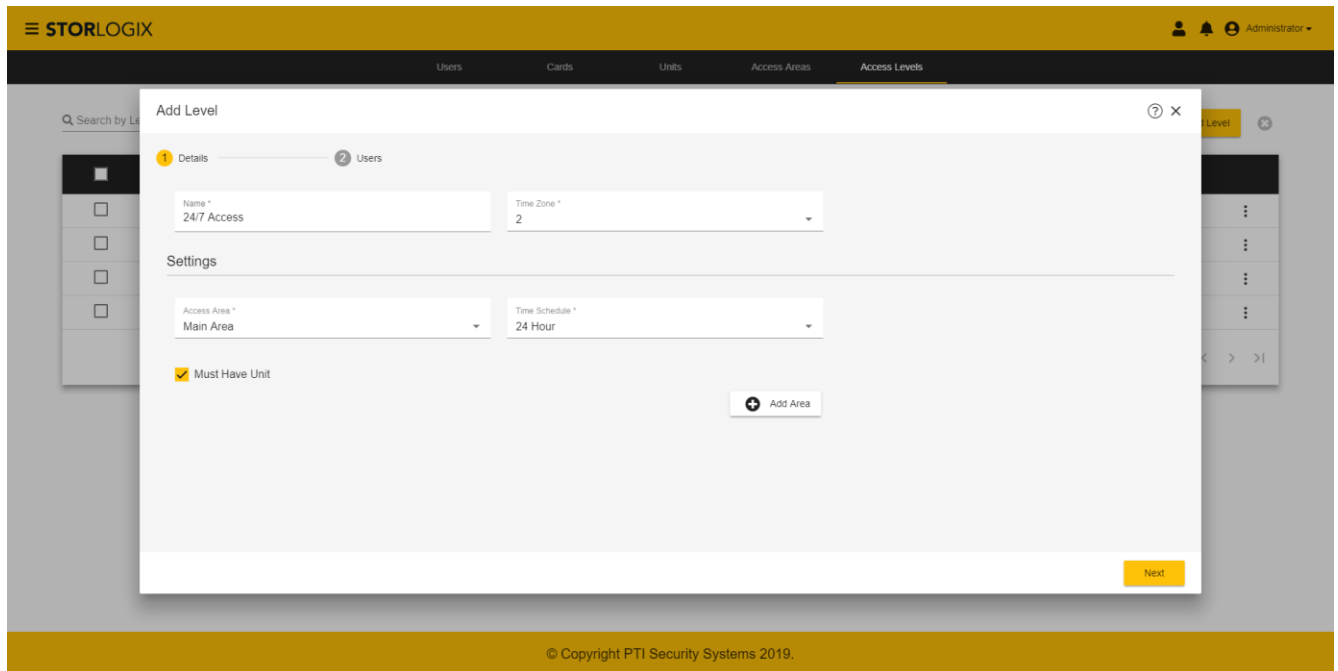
≡ STORLOGIX

Administrator

Users Cards Units Access Areas Access Levels

Search by Le

Add Level

Level

1 Details 2 Users

Name *
24/7 Access

Time Zone *
2

Settings

Access Area *
Main Area

Time Schedule *
24 Hour

Must Have Unit

Add Area

Next

© Copyright PTI Security Systems 2019.